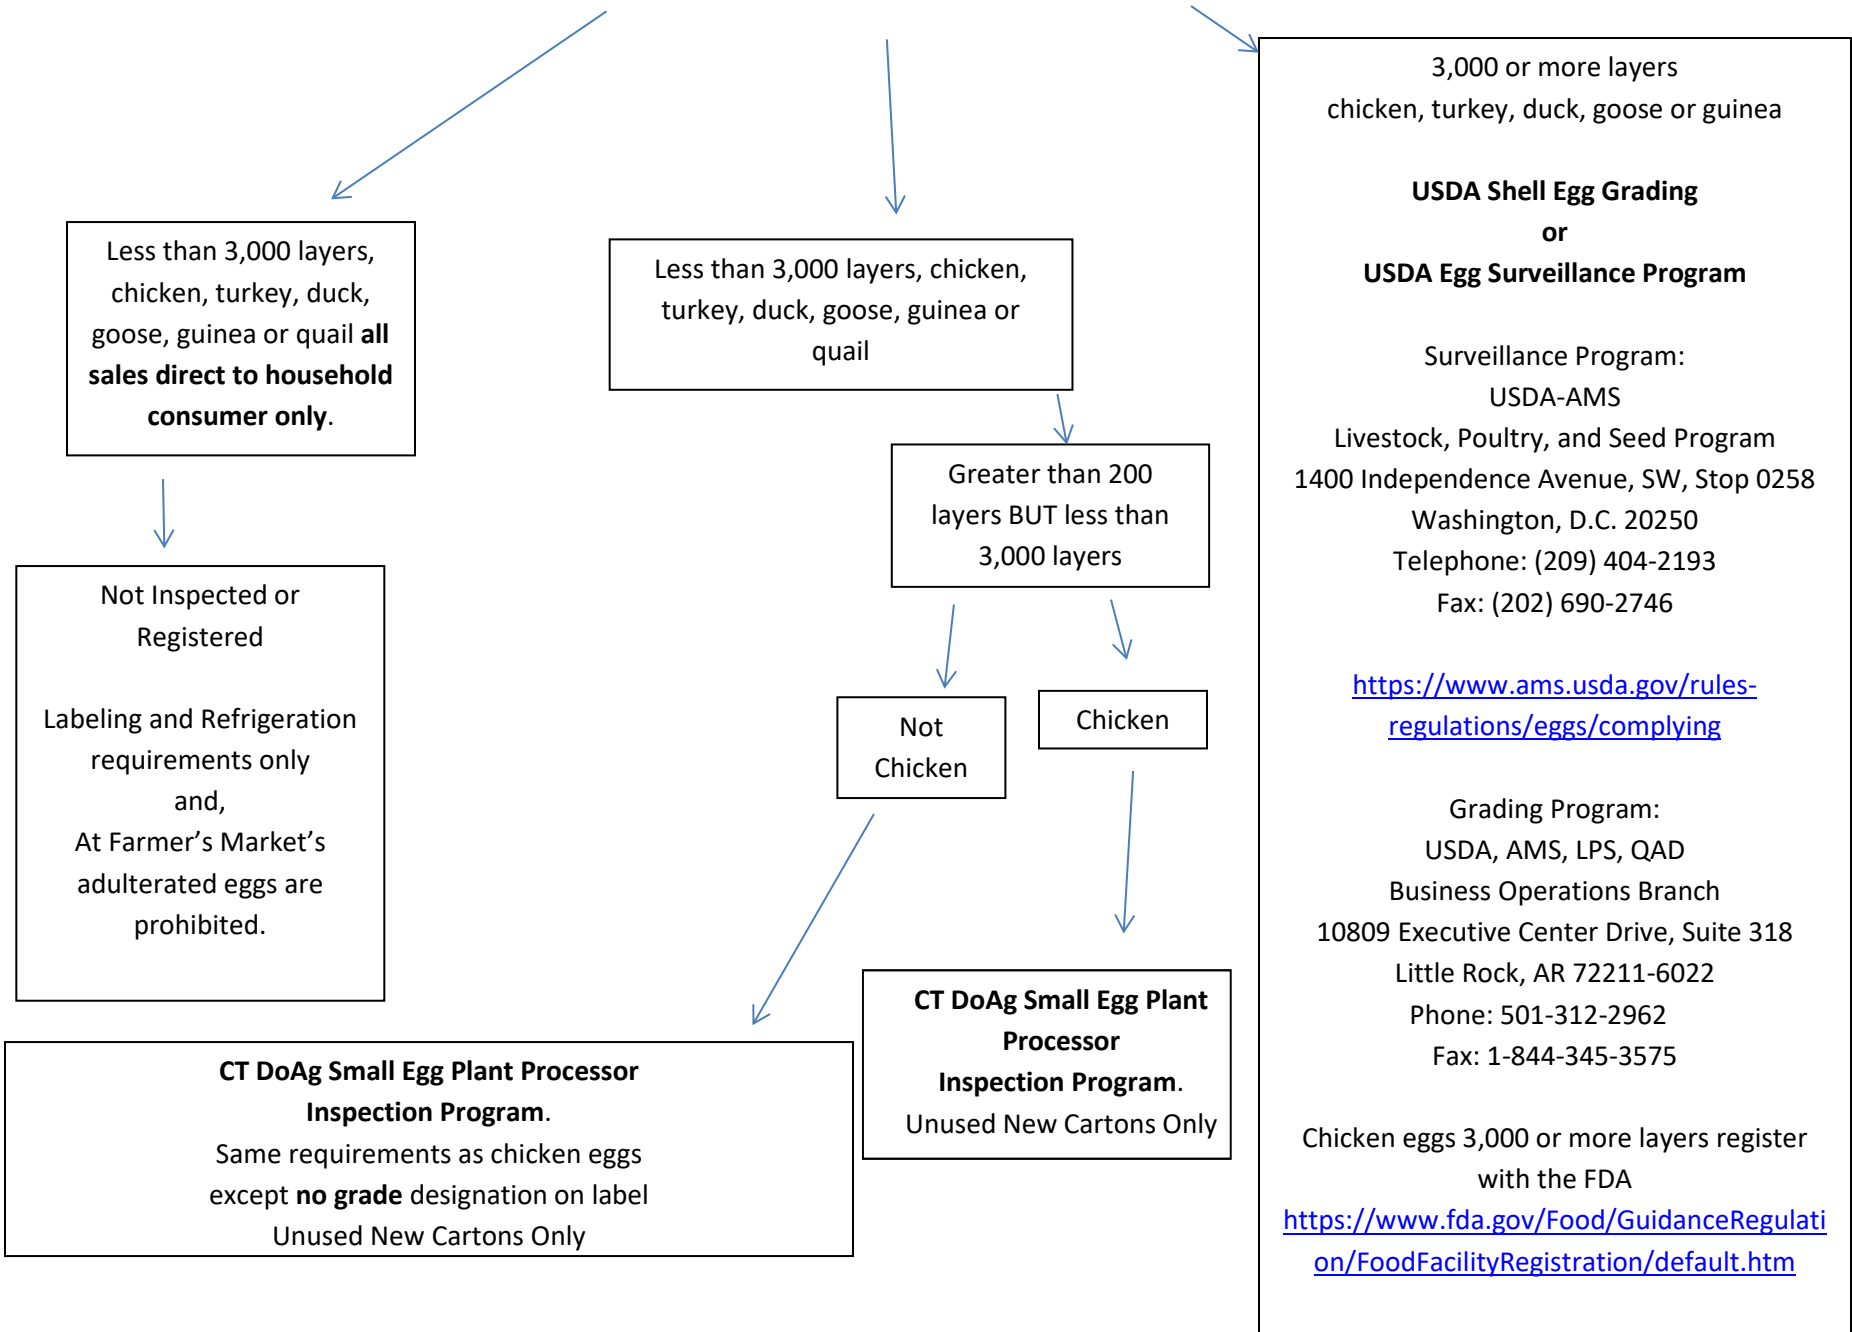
Less than 3,000 layers, chicken, turkey, duck, goose, guinea or quail **all sales direct to household consumer only**.

Not Inspected or Registered

Labeling and Refrigeration requirements only and, At Farmer's Market's adulterated eggs are prohibited.

Less than 3,000 layers, chicken, turkey, duck, goose, guinea or quail

Greater than 200 layers BUT less than 3,000 layers

Not Chicken

Chicken

**CT DoAg Small Egg Plant Processor Inspection Program**. Same requirements as chicken eggs except **no grade** designation on label Unused New Cartons Only

**CT DoAg Small Egg Plant Processor Inspection Program**. Unused New Cartons Only

3,000 or more layers chicken, turkey, duck, goose or guinea

**USDA Shell Egg Grading or USDA Egg Surveillance Program**

Surveillance Program: USDA-AMS Livestock, Poultry, and Seed Program 1400 Independence Avenue, SW, Stop 0258 Washington, D.C. 20250 Telephone: (209) 404-2193 Fax: (202) 690-2746

https://www.ams.usda.gov/rules-regulations/eggs/complying

Grading Program: USDA, AMS, LPS, QAD Business Operations Branch 10809 Executive Center Drive, Suite 318 Little Rock, AR 72211-6022 Phone: 501-312-2962 Fax: 1-844-345-3575

Chicken eggs 3,000 or more layers register with the FDA https://www.fda.gov/Food/GuidanceRegulation/FoodFacilityRegistration/default.htm